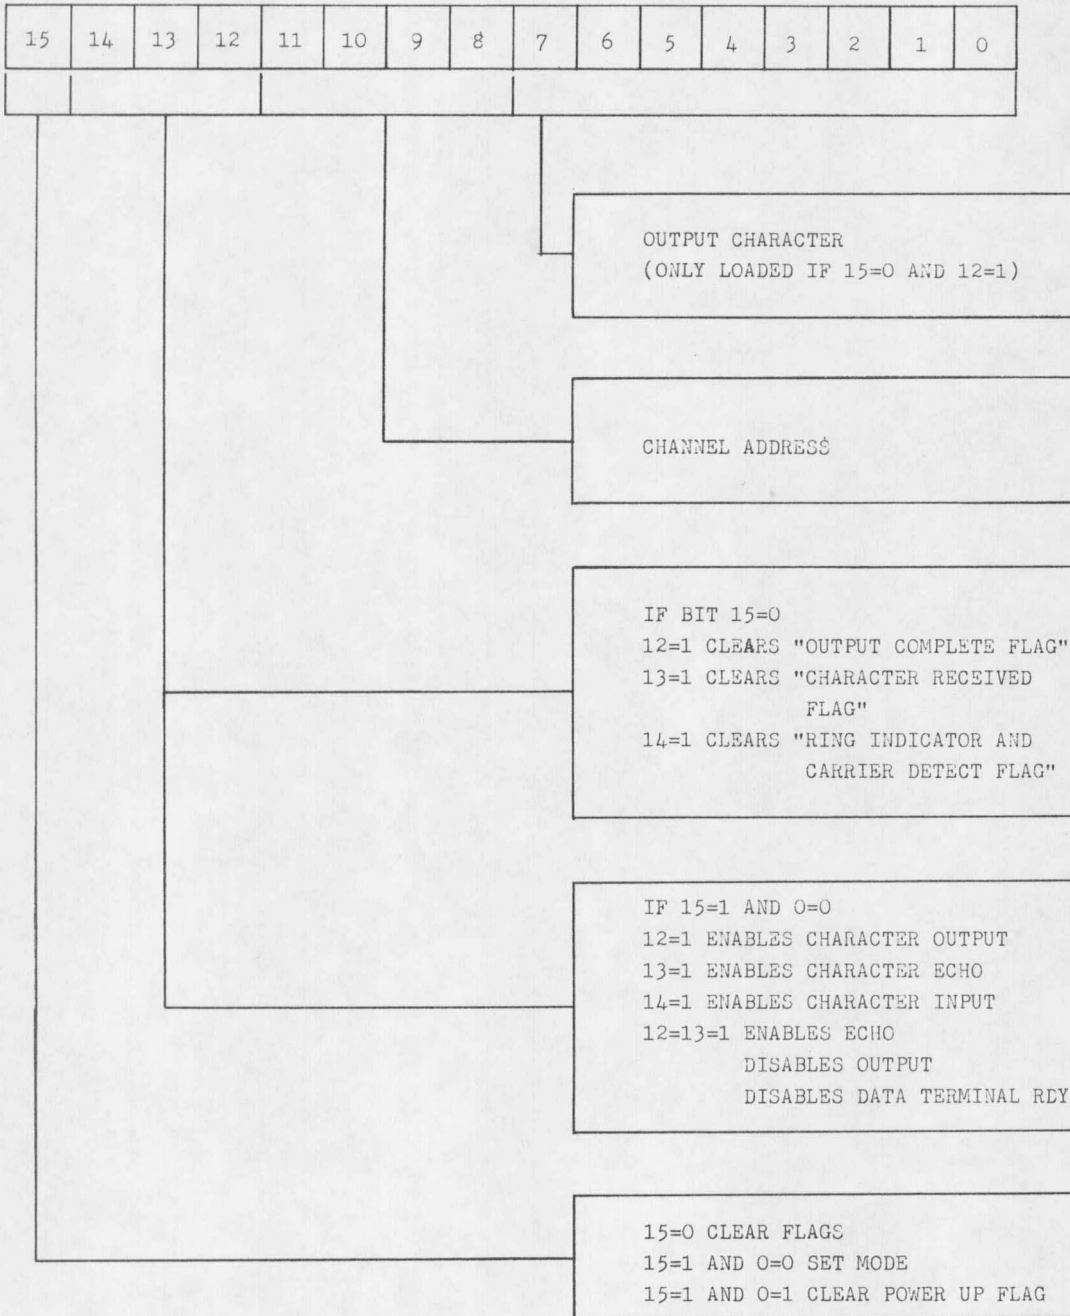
| 15 | 14 | 13 | 12 | 11 | 10 | 9 | 8 | 7 | 6 | 5 | 4 | 3 | 2 | 1 | 0 |
|---|---|---|---|---|---|---|---|---|---|---|---|---|---|---|---|

OUTPUT CHARACTER
(ONLY LOADED IF 15=0 AND 12=1)

CHANNEL ADDRESS

IF BIT 15=0
12=1 CLEARS "OUTPUT COMPLETE FLAG"
13=1 CLEARS "CHARACTER RECEIVED FLAG"
14=1 CLEARS "RING INDICATOR AND CARRIER DETECT FLAG"

IF 15=1 AND 0=0
12=1 ENABLES CHARACTER OUTPUT
13=1 ENABLES CHARACTER ECHO
14=1 ENABLES CHARACTER INPUT
12=13=1 ENABLES ECHO
DISABLES OUTPUT
DISABLES DATA TERMINAL RDY

15=0 CLEAR FLAGS
15=1 AND 0=0 SET MODE
15=1 AND 0=1 CLEAR POWER UP FLAG